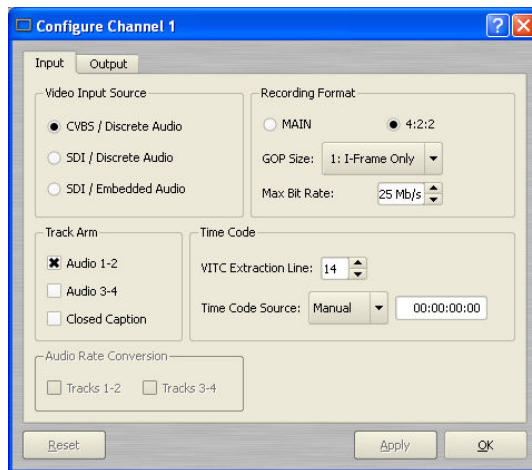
Configure Channel 1

Input | Output

Video Input Source
CVBS / Discrete Audio
SDI / Discrete Audio
SDI / Embedded Audio

Recording Format
MAIN
4:2:2
GOP Size: 1: I-Frame Only
Max Bit Rate: 25 Mb/s

Track Arm
Audio 1-2
Audio 3-4
Closed Caption

Time Code
VITC Extraction Line: 14
Time Code Source: Manual 00:00:00:00

Audio Rate Conversion
Tracks 1-2
Tracks 3-4

Reset
Apply
OK